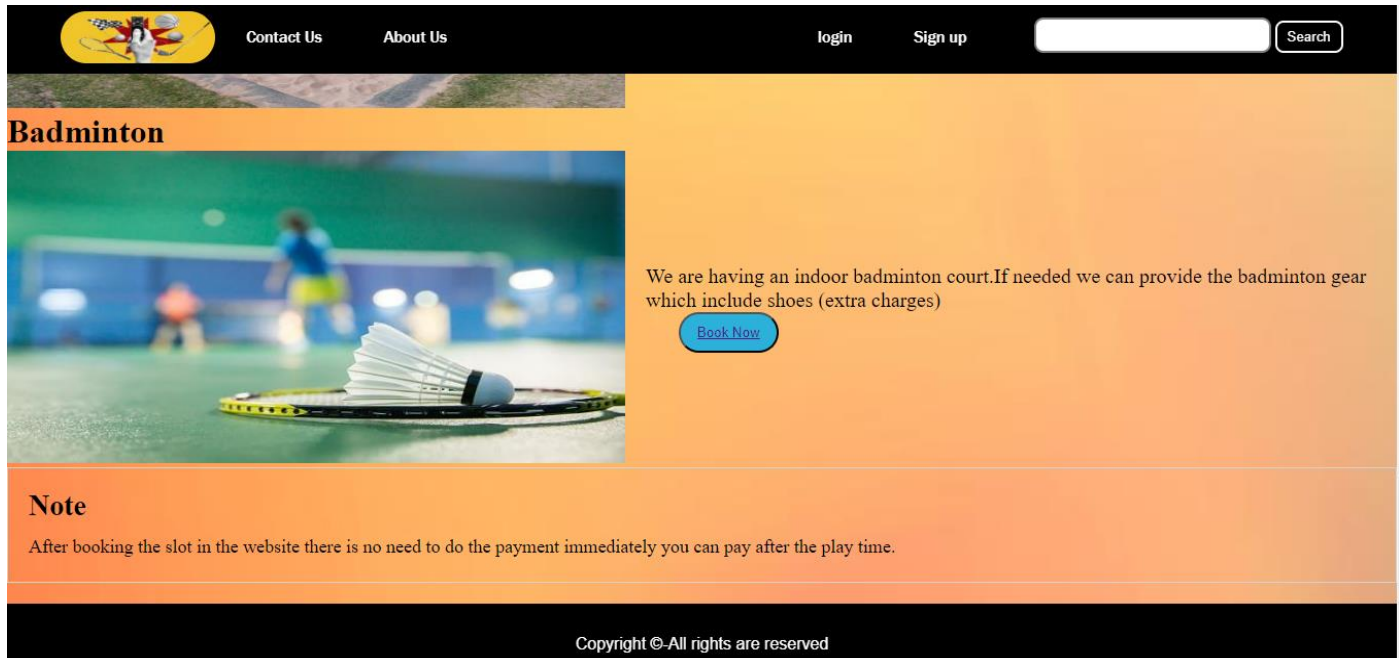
Contact Us About Us login Sign up Search

Badminton

We are having an indoor badminton court.If needed we can provide the badminton gear which include shoes (extra charges)

Book Now

Note

After booking the slot in the website there is no need to do the payment immediately you can pay after the play time.

Copyright ©-All rights are reserved